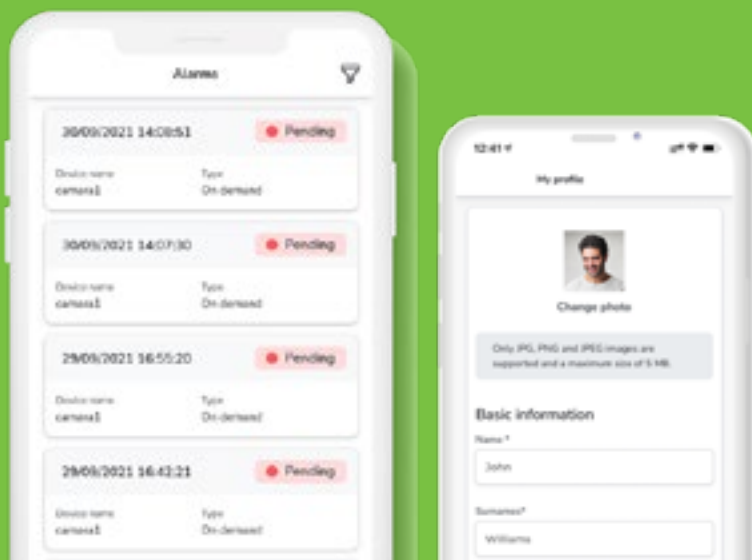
Alarms

30/09/2021 14:08:51
Pending
Device name
camera1
Type
On demand

30/09/2021 14:07:30
Pending
Device name
camera1
Type
On demand

29/09/2021 16:55:20
Pending
Device name
camera1
Type
On demand

29/09/2021 16:42:21
Pending
Device name
camera1
Type
On demand

12:41
My profile

Change photo

Only JPG, PNG and JPEG images are supported and a maximum size of 5 MB.

Basic information

Name *
John

Surnames*
Williams